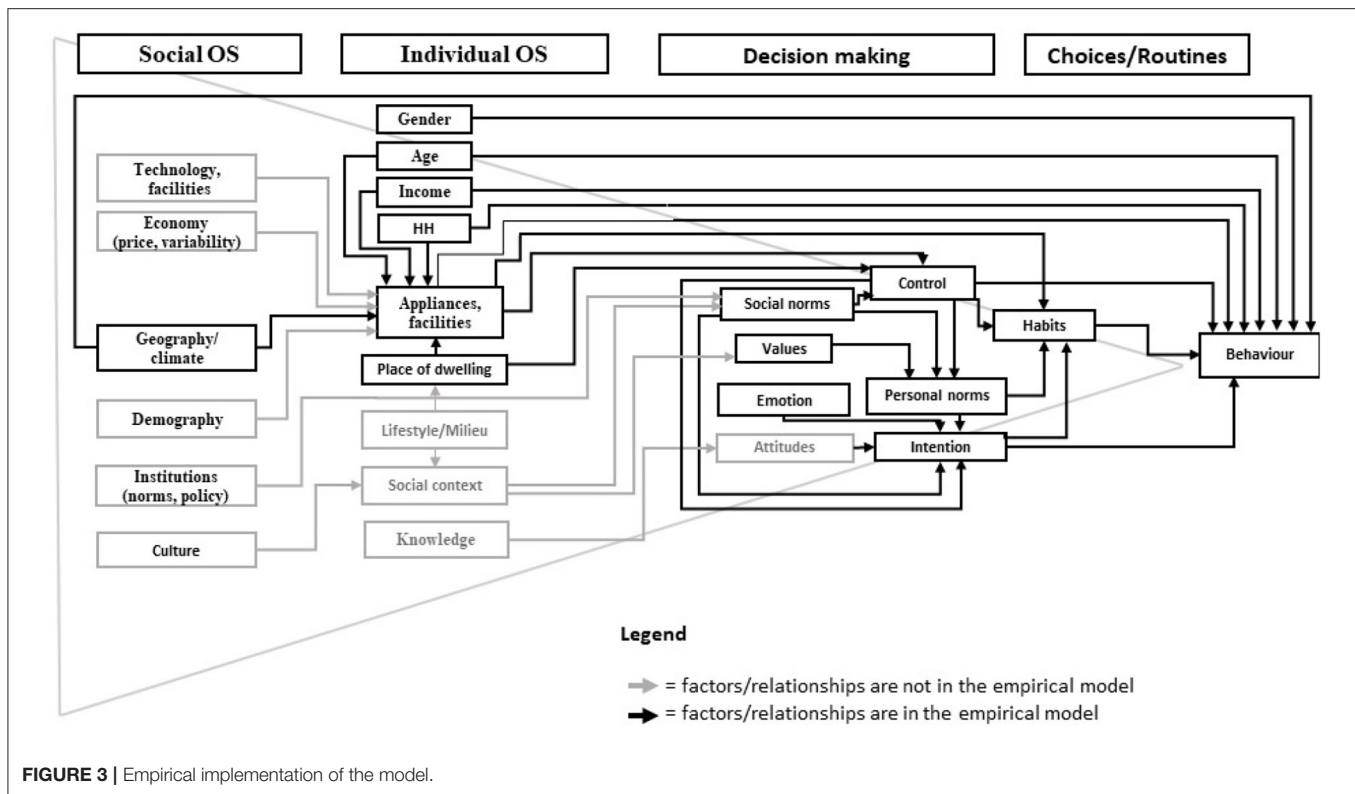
Social OS

Individual OS

Decision making

Choices/Routines

Gender

Age

Income

HH

Technology, facilities

Economy (price, variability)

Appliances, facilities

Geography/ climate

Place of dwelling

Demography

Institutions (norms, policy)

Culture

Lifestyle/Milieu

Social context

Knowledge

Control

Social norms

Values

Emotion

Personal norms

Attitudes

Intention

Habits

Behaviour

Legend

= factors/relationships are not in the empirical model

= factors/relationships are in the empirical model

FIGURE 3 | Empirical implementation of the model.